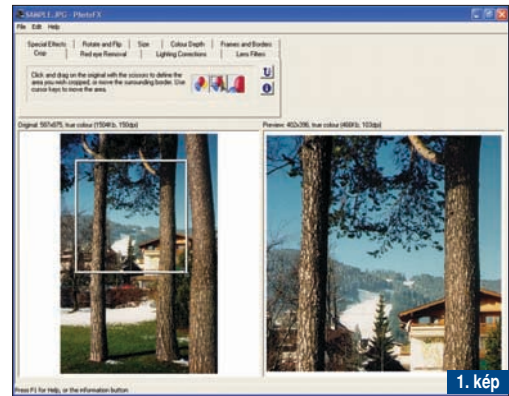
SAMPLE.JPG - PhotoFX

File Edit Help

Special Effects | Rotate and Flip | Size | Colour Depth | Frames and Borders
Crop | Red eye Removal | Lighting Corrections | Lens Filters

Click and drag on the original with the scissors to define the area you wish cropped, or move the surrounding border. Use cursor keys to move the area.

Original: 567x675, true colour (1504Kb, 150dpi)

Preview: 402x396, true colour (466Kb, 103dpi)

Press F1 for Help, or the information button

1. kép